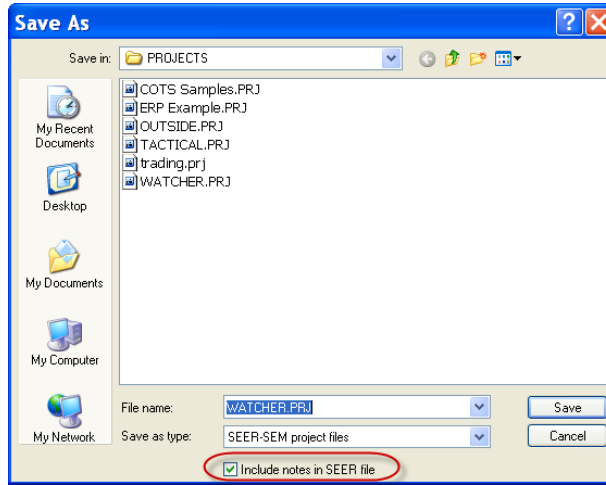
Save As

Save in: PROJECTS

My Recent Documents

Desktop

My Documents

My Computer

My Network

COTS Samples.PRJ
ERP Example.PRJ
OUTSIDE.PRJ
TACTICAL.PRJ
trading.prj
WATCHER.PRJ

File name: WATCHER.PRJ

Save as type: SEER-SEM project files

Save

Cancel

Include notes in SEER file